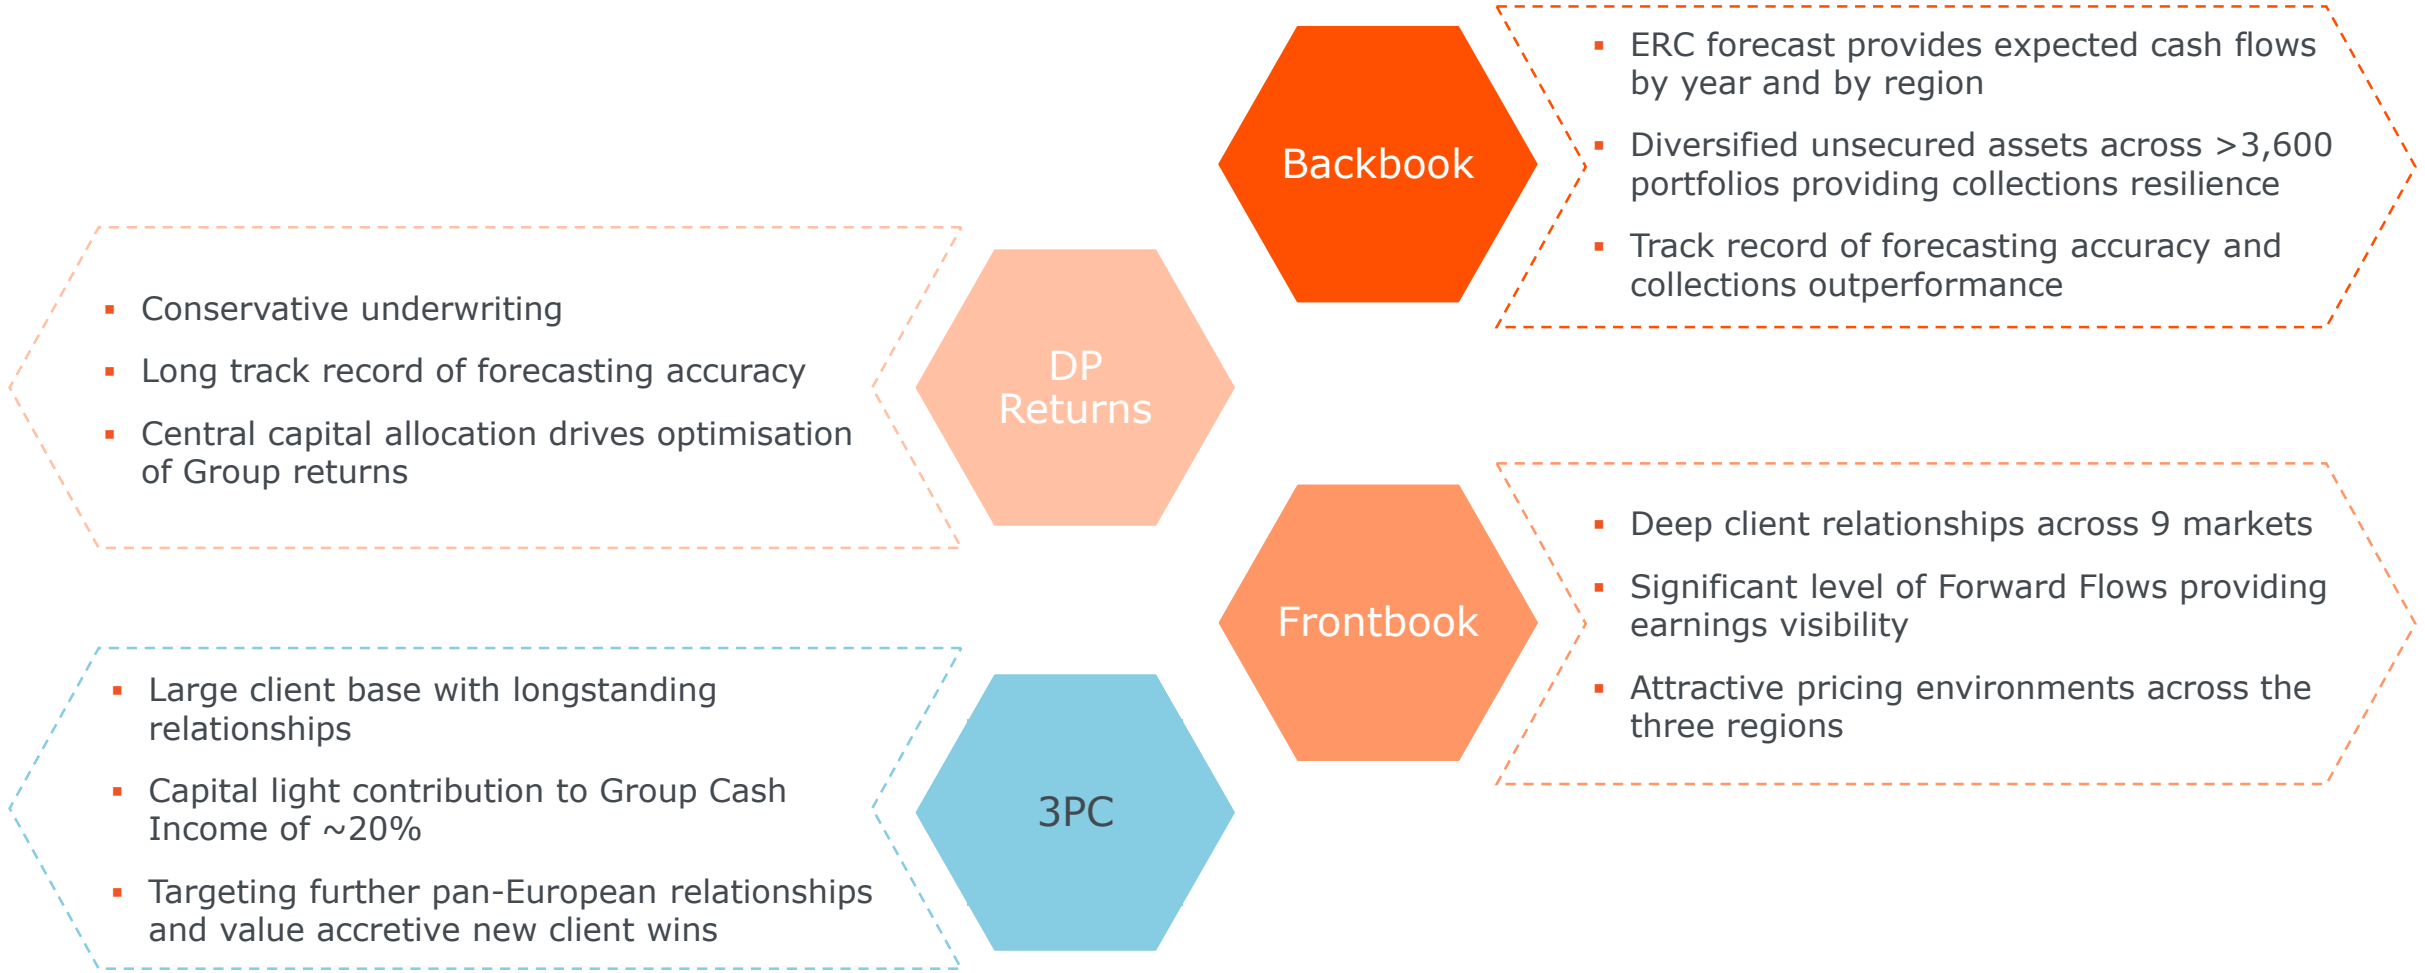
Backbook

- ERC forecast provides expected cash flows by year and by region
- Diversified unsecured assets across >3,600 portfolios providing collections resilience
- Track record of forecasting accuracy and collections outperformance

- Conservative underwriting
- Long track record of forecasting accuracy
- Central capital allocation drives optimisation of Group returns

DP Returns

Frontbook

- Deep client relationships across 9 markets
- Significant level of Forward Flows providing earnings visibility
- Attractive pricing environments across the three regions

- Large client base with longstanding relationships
- Capital light contribution to Group Cash Income of ~20%
- Targeting further pan-European relationships and value accretive new client wins

3PC